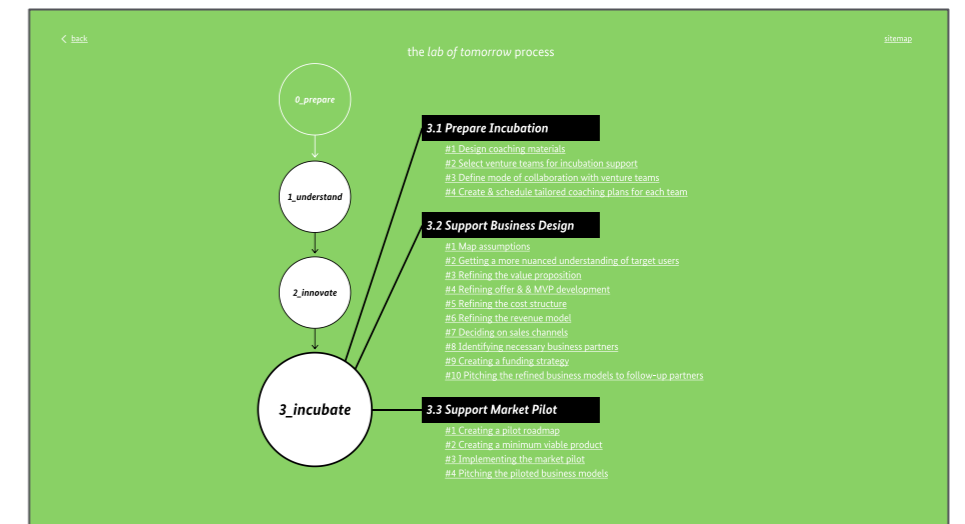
< back

the lab of tomorrow process

sitemap

0_prepare

1_understand

2_innovate

3_incubate

3.1 Prepare Incubation

#1 Design coaching materials
#2 Select venture teams for incubation support
#3 Define mode of collaboration with venture teams
#4 Create & schedule tailored coaching plans for each team

3.2 Support Business Design

#1 Map assumptions
#2 Getting a more nuanced understanding of target users
#3 Refining the value proposition
#4 Refining offer & & MVP development
#5 Refining the cost structure
#6 Refining the revenue model
#7 Deciding on sales channels
#8 Identifying necessary business partners
#9 Creating a funding strategy
#10 Pitching the refined business models to follow-up partners

3.3 Support Market Pilot

#1 Creating a pilot roadmap
#2 Creating a minimum viable product
#3 Implementing the market pilot
#4 Pitching the piloted business models